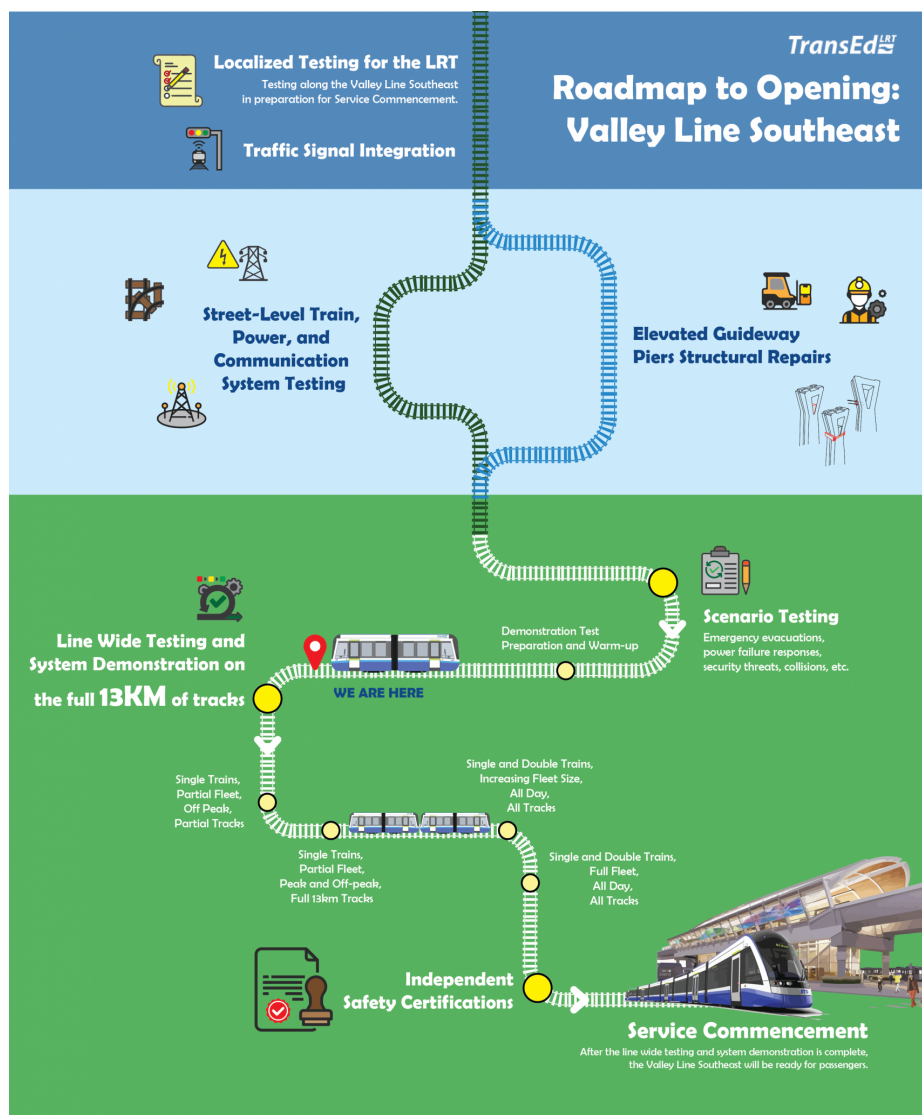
TransEd LRT

Roadmap to Opening: Valley Line Southeast

Localized Testing for the LRT
Testing along the Valley Line Southeast in preparation for Service Commencement.

Traffic Signal Integration

Street-Level Train, Power, and Communication System Testing

Elevated Guideway Piers Structural Repairs

Scenario Testing
Emergency evacuations, power failure responses, security threats, collisions, etc.

Demonstration Test Preparation and Warm-up

WE ARE HERE

Line Wide Testing and System Demonstration on the full 13KM of tracks

Single Trains, Partial Fleet, Off Peak, Partial Tracks

Single and Double Trains, Increasing Fleet Size, All Day, All Tracks

Single Trains, Partial Fleet, Peak and Off-peak, Full 13km Tracks

Single and Double Trains, Full Fleet, All Day, All Tracks

Independent Safety Certifications

Service Commencement
After the line wide testing and system demonstration is complete, the Valley Line Southeast will be ready for passengers.